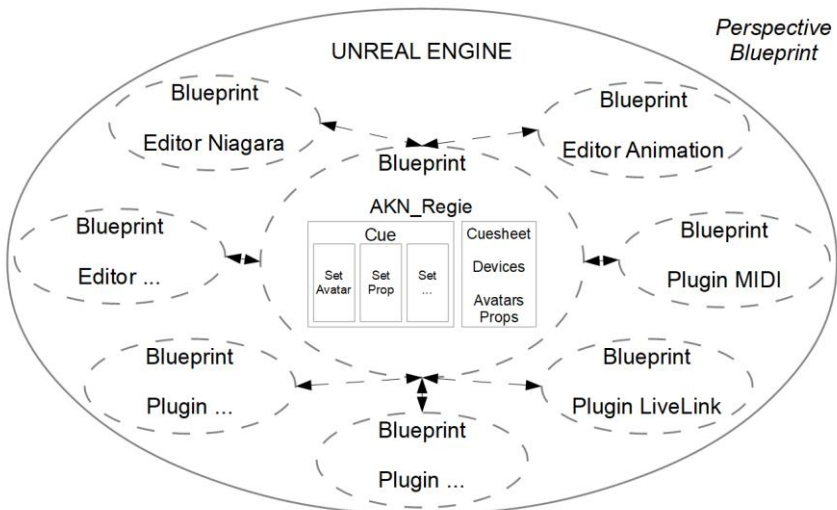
Perspective Blueprint

UNREAL ENGINE

Blueprint

Editor Niagara

Blueprint

Editor Animation

Blueprint

AKN_Regie

Cue

Set Avatar

Set Prop

Set ...

Cuesheet

Devices

Avatars Props

Blueprint

Editor ...

Blueprint

Plugin MIDI

Blueprint

Plugin ...

Blueprint

Plugin LiveLink

Blueprint

Plugin ...